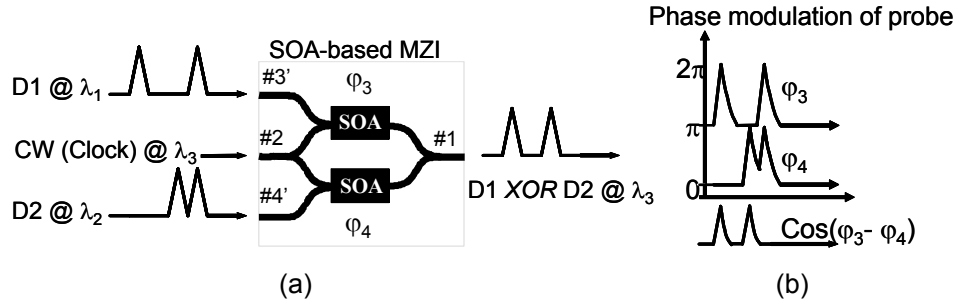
SOA-based MZI

D1 @ $\lambda_1$

CW (Clock) @ $\lambda_3$

D2 @ $\lambda_2$

#3'

#2

#4'

$\varphi_3$

SOA

SOA

$\varphi_4$

#1

D1 *XOR* D2 @ $\lambda_3$

(a)

Phase modulation of probe

$2\pi$

$\pi$

0

$\varphi_3$

$\varphi_4$

Cos($\varphi_3$- $\varphi_4$)

(b)